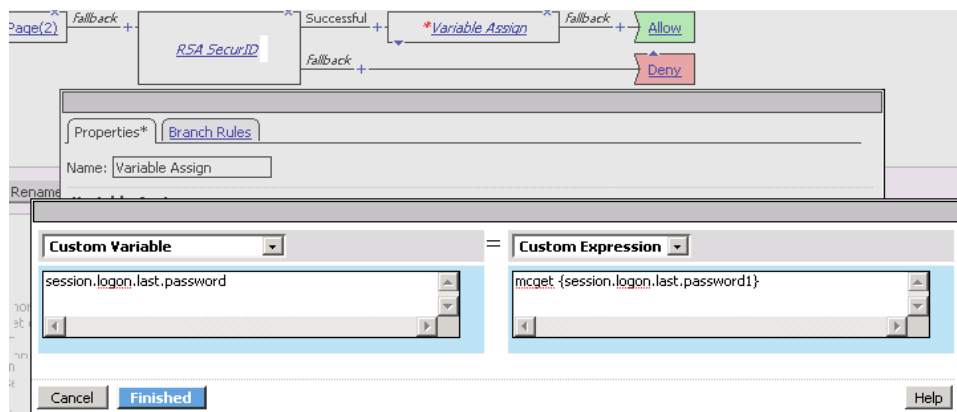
Page(2) fallback + RSA SecurID Successful + *Variable Assign fallback + Allow

fallback + Deny

Properties* Branch Rules

Name: Variable Assign

Rename

Custom Variable = Custom Expression

session.logon.last.password

mcget {session.logon.last.password1}

Cancel Finished Help